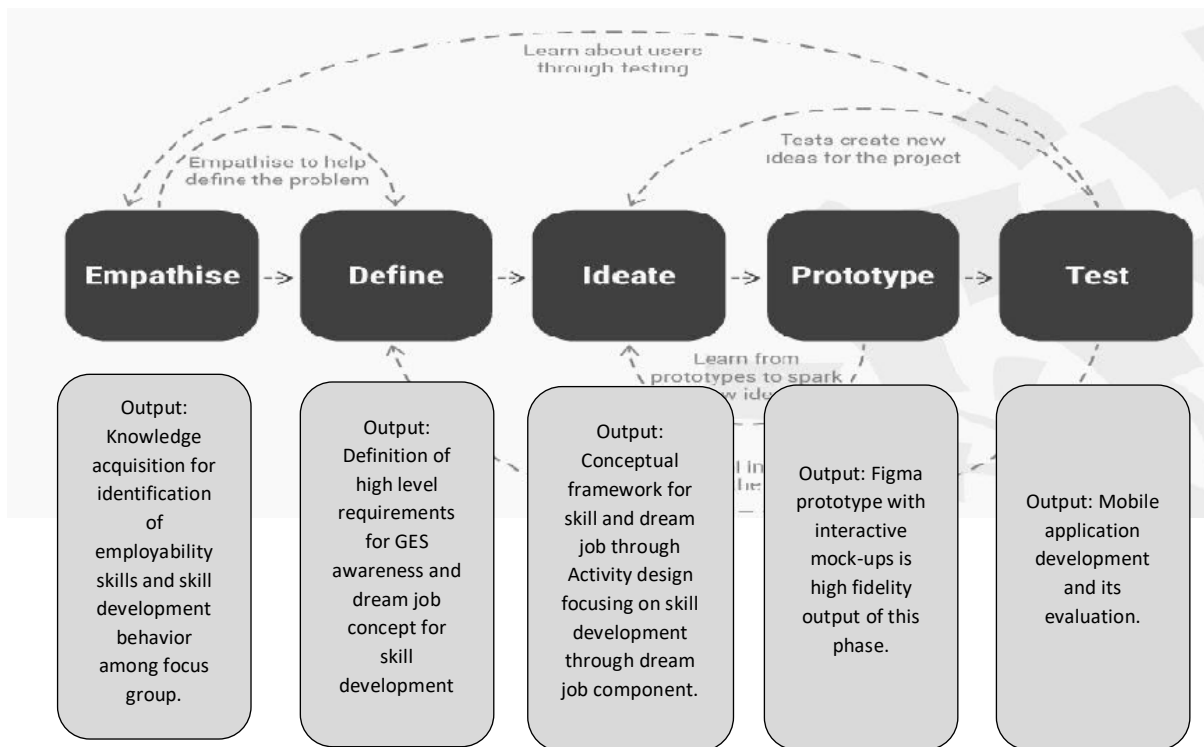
Learn about users through testing

Tests create new ideas for the project

Empathise to help define the problem

Empathise

Define

Ideate

Prototype

Test

Learn from prototypes to spark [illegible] ide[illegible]

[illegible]l In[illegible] he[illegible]

Output: Knowledge acquisition for identification of employability skills and skill development behavior among focus group.

Output: Definition of high level requirements for GES awareness and dream job concept for skill development

Output: Conceptual framework for skill and dream job through Activity design focusing on skill development through dream job component.

Output: Figma prototype with interactive mock-ups is high fidelity output of this phase.

Output: Mobile application development and its evaluation.